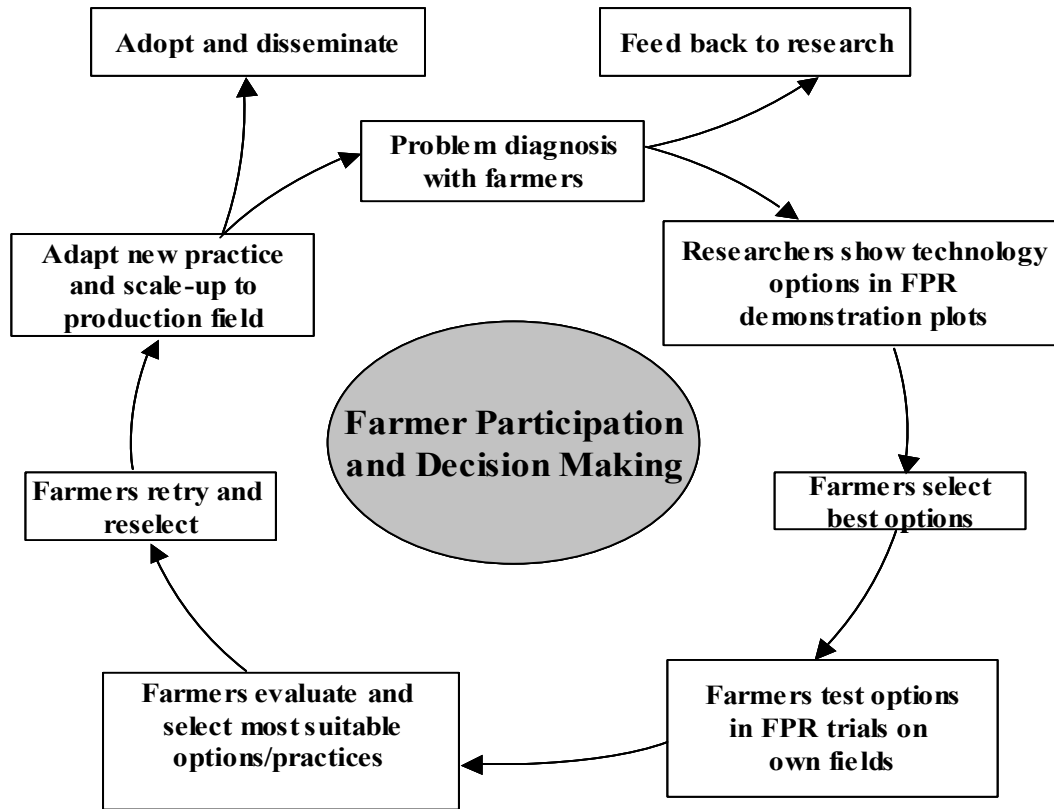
Adopt and disseminate

Feed back to research

Problem diagnosis with farmers

Researchers show technology options in FPR demonstration plots

Farmers select best options

Farmers test options in FPR trials on own fields

Farmers evaluate and select most suitable options/practices

Farmers retry and reselect

Adapt new practice and scale-up to production field

Farmer Participation and Decision Making